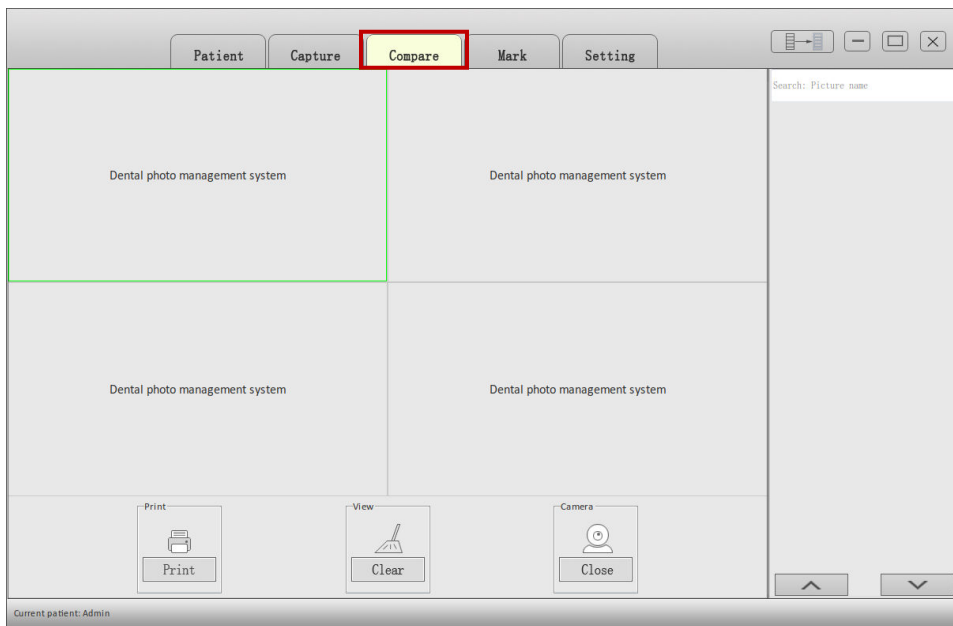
Patient Capture Compare Mark Setting

Search: Picture name

Dental photo management system

Dental photo management system

Dental photo management system

Dental photo management system

Print
Print

View
Clear

Camera
Close

Current patient: Admin